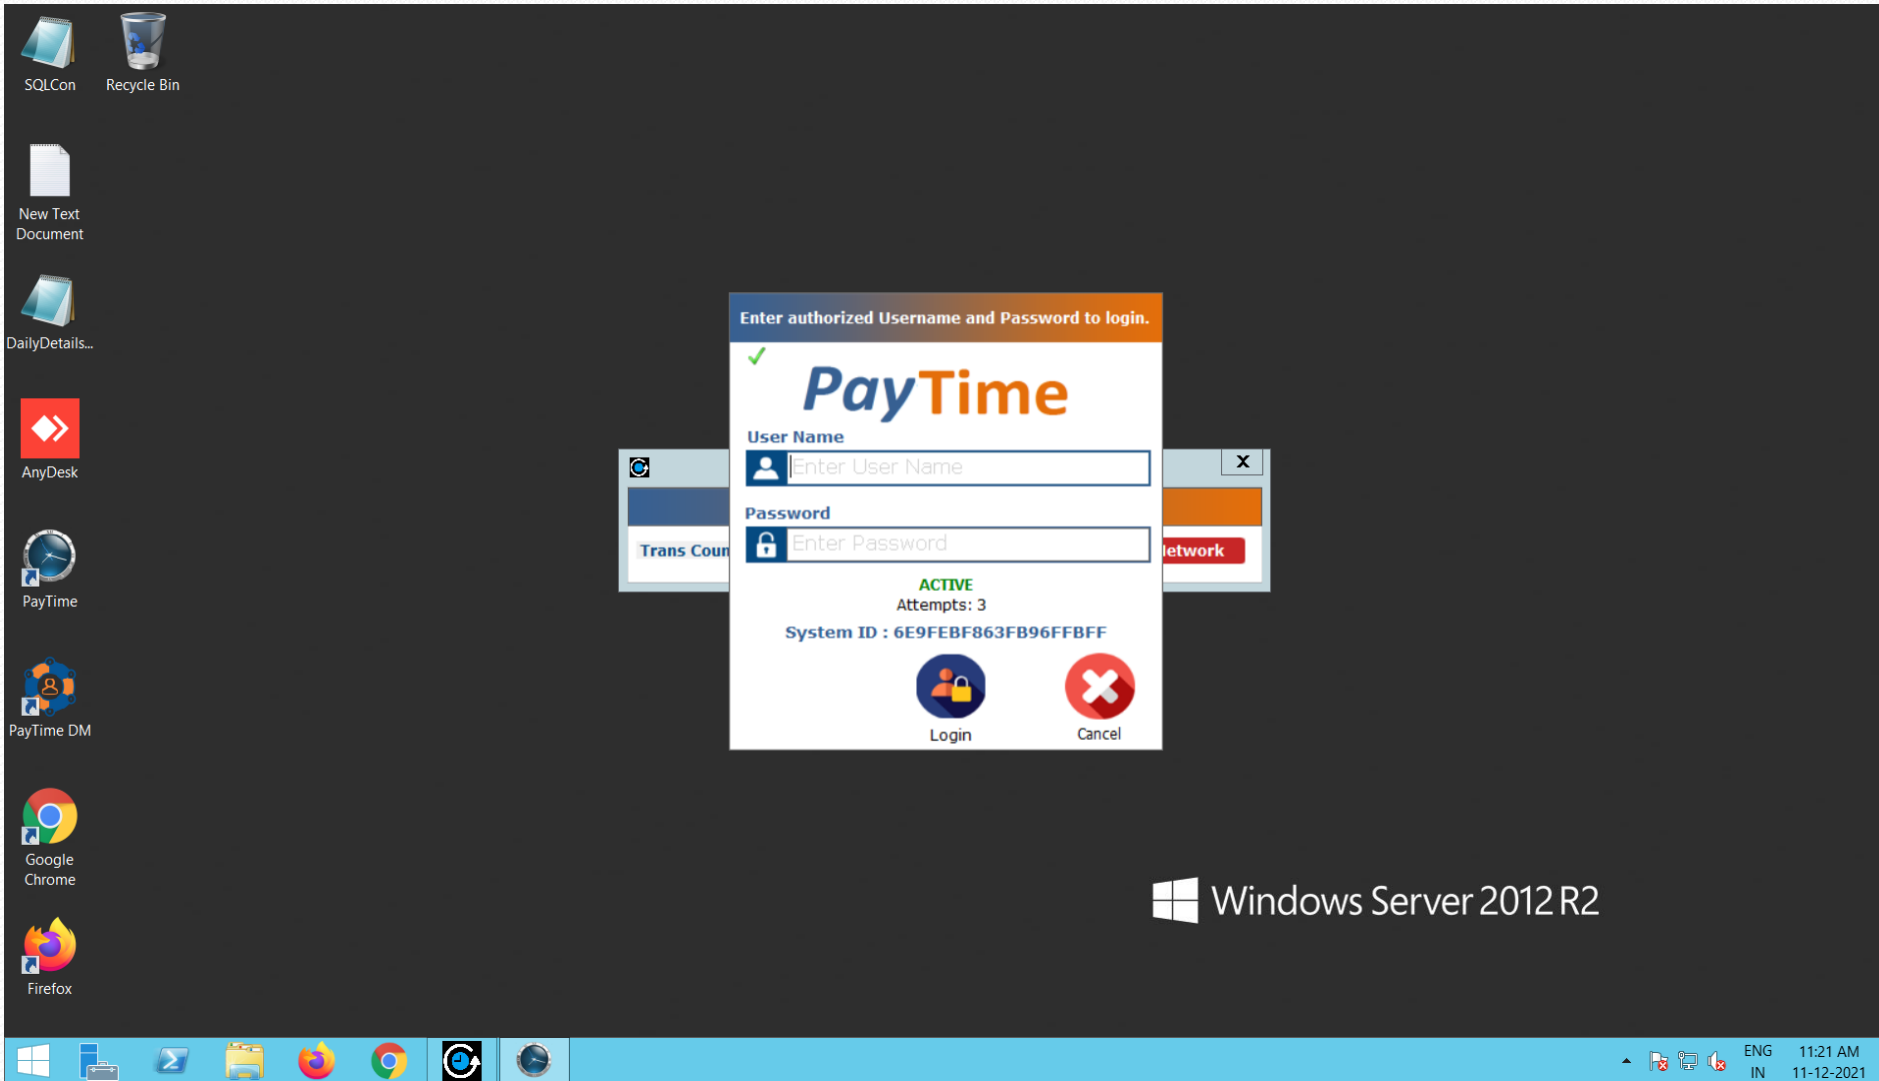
SQLCon
Recycle Bin
New Text Document
DailyDetails...
AnyDesk
PayTime
PayTime DM
Google Chrome
Firefox

Trans Coun
letwork
X

Enter authorized Username and Password to login.

PayTime

User Name
Enter User Name

Password
Enter Password

ACTIVE
Attempts: 3

System ID : 6E9FEBF863FB96FFBFF

Login
Cancel

Windows Server 2012 R2

ENG
IN
11:21 AM
11-12-2021